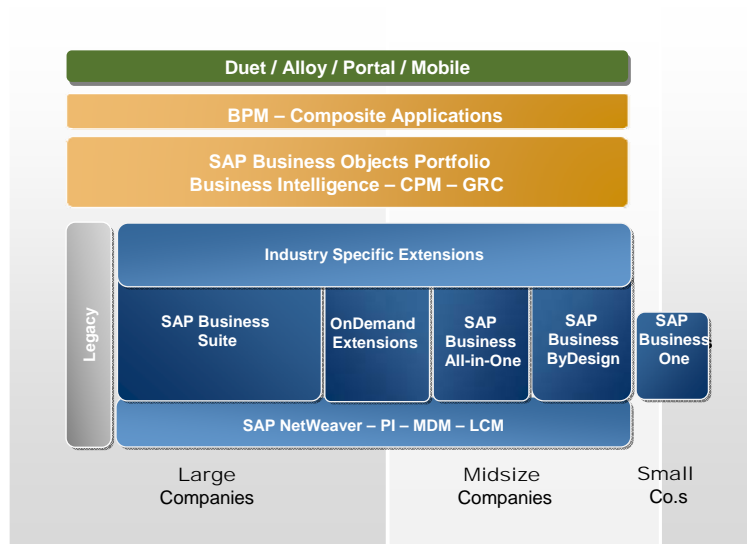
Duet / Alloy / Portal / Mobile

BPM – Composite Applications

SAP Business Objects Portfolio
Business Intelligence – CPM – GRC

Legacy

Industry Specific Extensions

SAP Business Suite

OnDemand Extensions

SAP Business All-in-One

SAP Business ByDesign

SAP Business One

SAP NetWeaver – PI – MDM – LCM

Large Companies

Midsize Companies

Small Co.s